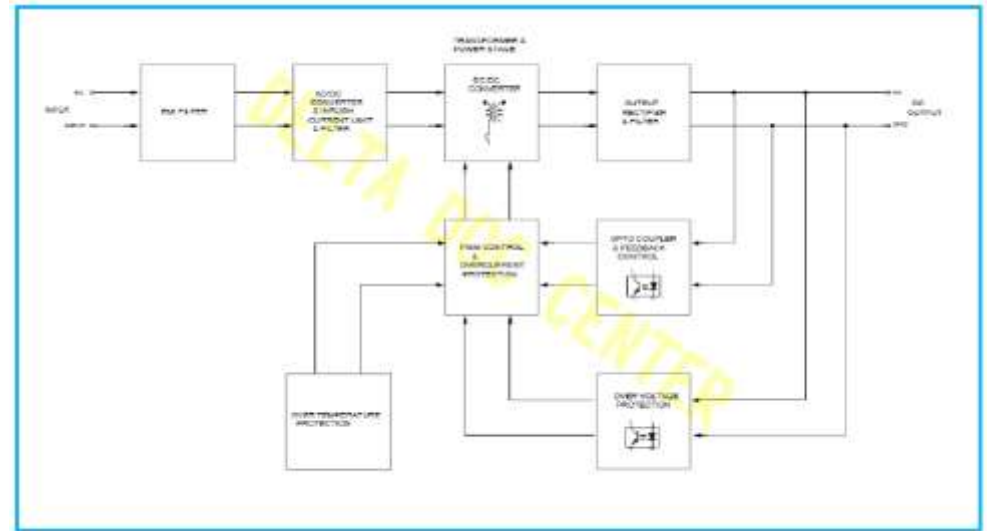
TRANSFORMER & POWER STAGE

INPUT

EMI FILTER

AC/DC CONVERTER & INRUSH CURRENT LIMIT & FILTER

DC/DC CONVERTER

OUTPUT RECTIFIER & FILTER

DC OUTPUT

PWM CONTROL & OVERCURRENT PROTECTION

OPTO COUPLER & FEEDBACK CONTROL

OVER TEMPERATURE PROTECTION

OVER VOLTAGE PROTECTION

DELTA DCS CENTER